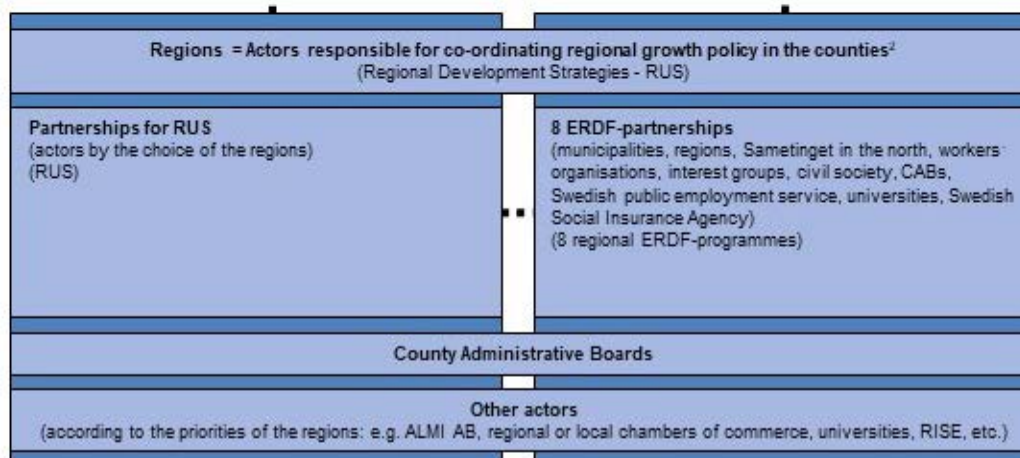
Regions = Actors responsible for co-ordinating regional growth policy in the counties$^2$
(Regional Development Strategies - RUS)

Partnerships for RUS
(actors by the choice of the regions)
(RUS)

8 ERDF-partnerships
(municipalities, regions, Sametinget in the north, workers organisations, interest groups, civil society, CABs, Swedish public employment service, universities, Swedish Social Insurance Agency)
(8 regional ERDF-programmes)

County Administrative Boards

Other actors
(according to the priorities of the regions: e.g. ALMI AB, regional or local chambers of commerce, universities, RISE, etc.)